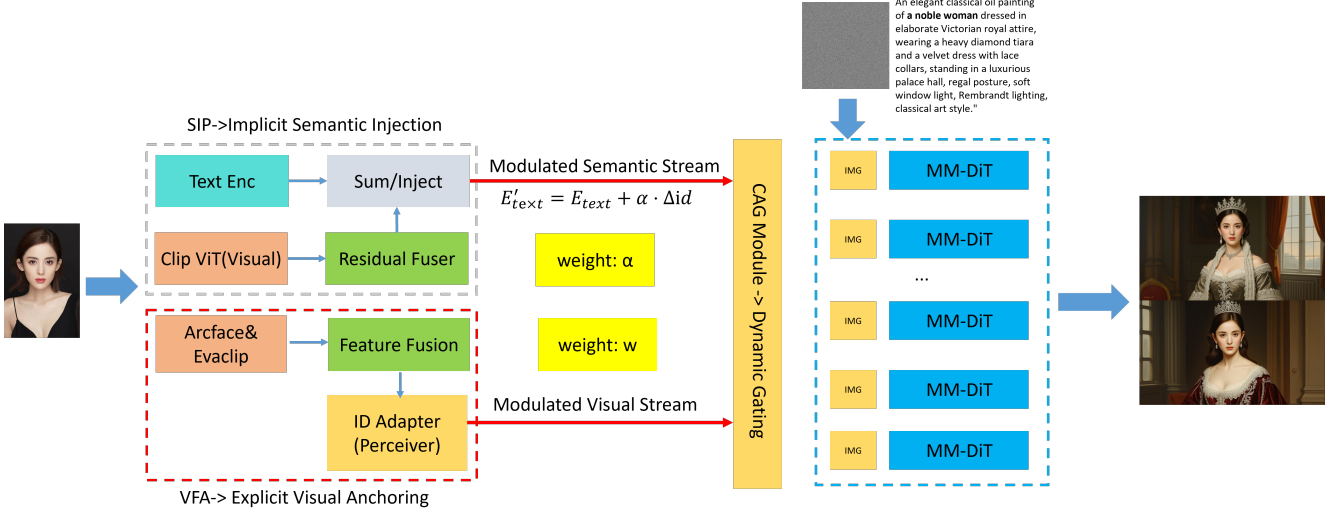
An elegant classical oil painting of **a noble woman** dressed in elaborate Victorian royal attire, wearing a heavy diamond tiara and a velvet dress with lace collars, standing in a luxurious palace hall, regal posture, soft window light, Rembrandt lighting, classical art style."

SIP->Implicit Semantic Injection

Text Enc

Sum/Inject

Clip ViT(Visual)

Residual Fuser

Modulated Semantic Stream

$E'_{text} = E_{text} + \alpha \cdot \Delta id$

weight: α

Arcface& Evaclip

Feature Fusion

weight: w

ID Adapter (Perceiver)

Modulated Visual Stream

VFA-> Explicit Visual Anchoring

CAG Module -> Dynamic Gating

IMG

MM-DiT

IMG

MM-DiT

...

IMG

MM-DiT

IMG

MM-DiT

IMG

MM-DiT